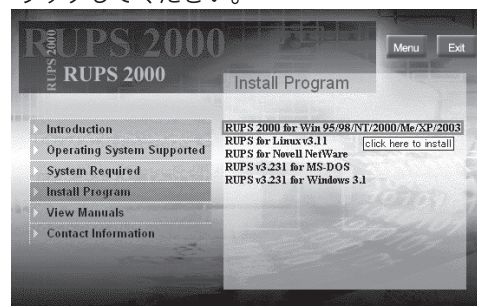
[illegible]

RUPS 2000
RUPS
RUPS 2000

Menu
Exit

Install Program

Introduction
Operating System Supported
System Required
Install Program
View Manuals
Contact Information

RUPS 2000 for Win 95/98/NT/2000/Me/XP/2003
RUPS for Linux v3.11
click here to install
RUPS for Novell NetWare
RUPS v3.231 for MS-DOS
RUPS v3.231 for Windows 3.1